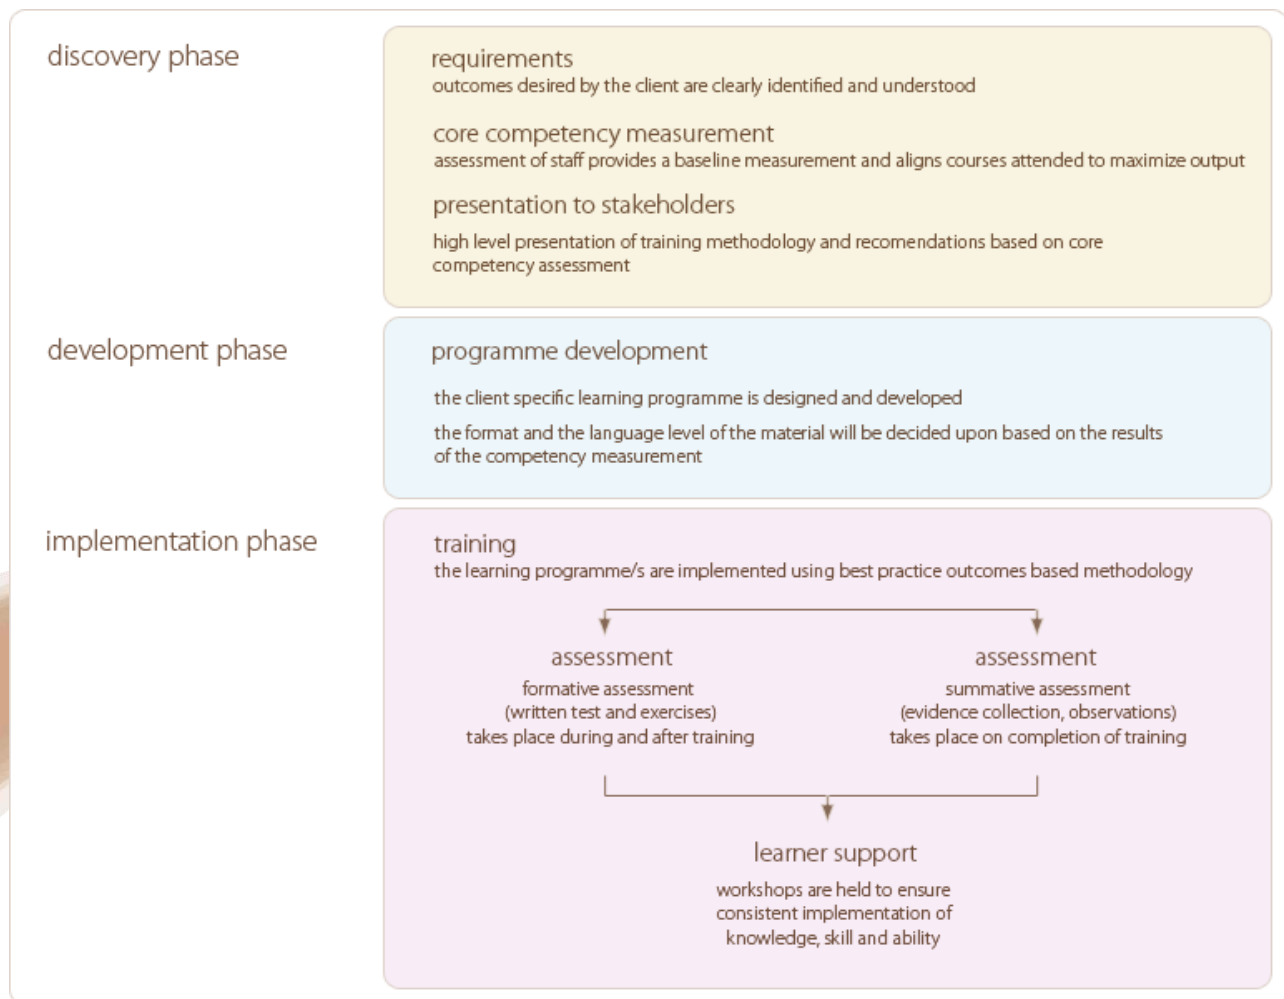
discovery phase

requirements
outcomes desired by the client are clearly identified and understood

core competency measurement
assessment of staff provides a baseline measurement and aligns courses attended to maximize output

presentation to stakeholders
high level presentation of training methodology and recomendations based on core competency assessment

development phase

programme development

the client specific learning programme is designed and developed

the format and the language level of the material will be decided upon based on the results of the competency measurement

implementation phase

training
the learning programme/s are implemented using best practice outcomes based methodology

assessment
formative assessment
(written test and exercises)
takes place during and after training

assessment
summative assessment
(evidence collection, observations)
takes place on completion of training

learner support
workshops are held to ensure consistent implementation of knowledge, skill and ability